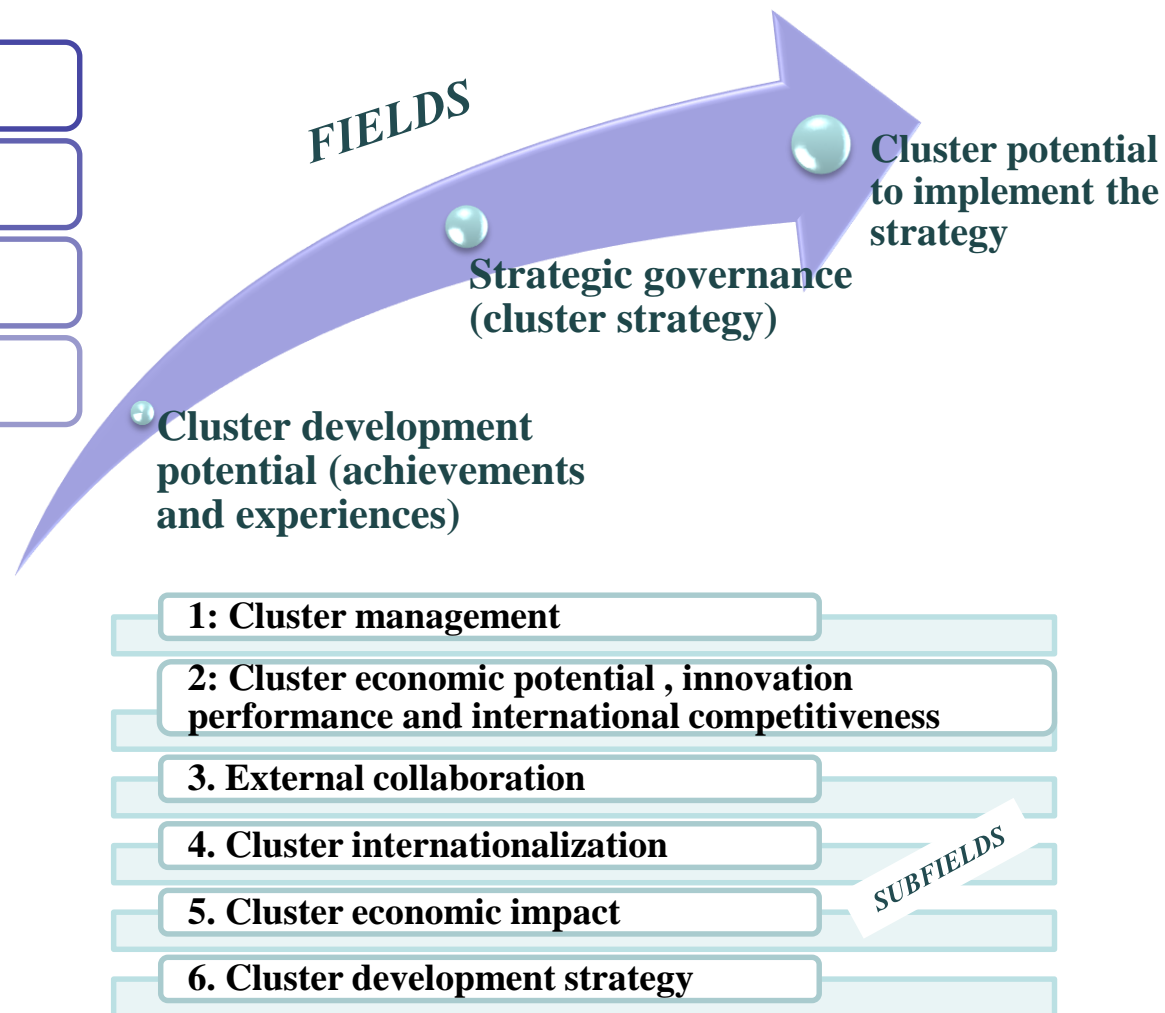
FIELDS

Cluster potential to implement the strategy

Strategic governance (cluster strategy)

Cluster development potential (achievements and experiences)

1: Cluster management

2: Cluster economic potential , innovation performance and international competitiveness

3. External collaboration

4. Cluster internationalization

5. Cluster economic impact

6. Cluster development strategy

SUBFIELDS